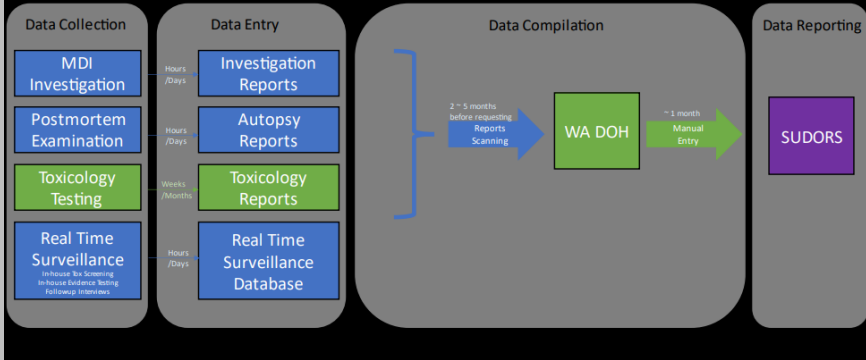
Data Collection

MDI Investigation

Postmortem Examination

Toxicology Testing

Real Time Surveillance
In-house Tox Screening
In-house Evidence Testing
Followup Interviews

Hours /Days

Hours /Days

Weeks /Months

Hours /Days

Data Entry

Investigation Reports

Autopsy Reports

Toxicology Reports

Real Time Surveillance Database

Data Compilation

2 ~ 5 months before requesting Reports Scanning

WA DOH

~1 month Manual Entry

Data Reporting

SUDORS